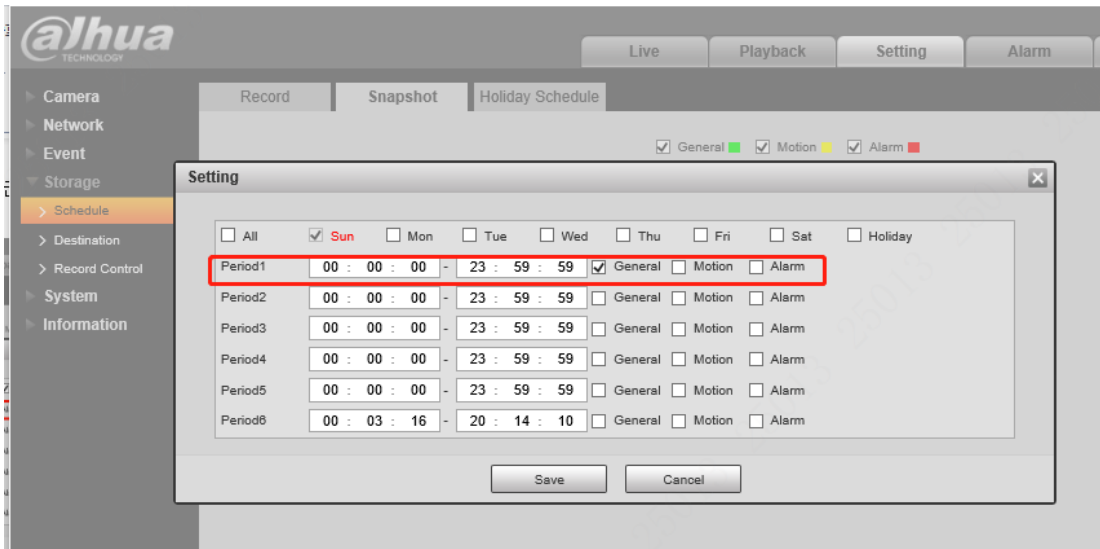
alhua
TECHNOLOGY

Live | Playback | Setting | Alarm

Camera
Network
Event
Storage
Schedule
Destination
Record Control
System
Information

Record | Snapshot | Holiday Schedule

General Motion Alarm

Setting

All Sun Mon Tue Wed Thu Fri Sat Holiday

| | | | | | | |
|---|---|---|---|---|---|---|
| Period1 | 00 : 00 : 00 | - | 23 : 59 : 59 | General | Motion | Alarm |
| Period2 | 00 : 00 : 00 | - | 23 : 59 : 59 | General | Motion | Alarm |
| Period3 | 00 : 00 : 00 | - | 23 : 59 : 59 | General | Motion | Alarm |
| Period4 | 00 : 00 : 00 | - | 23 : 59 : 59 | General | Motion | Alarm |
| Period5 | 00 : 00 : 00 | - | 23 : 59 : 59 | General | Motion | Alarm |
| Period6 | 00 : 03 : 16 | - | 20 : 14 : 10 | General | Motion | Alarm |

Save Cancel